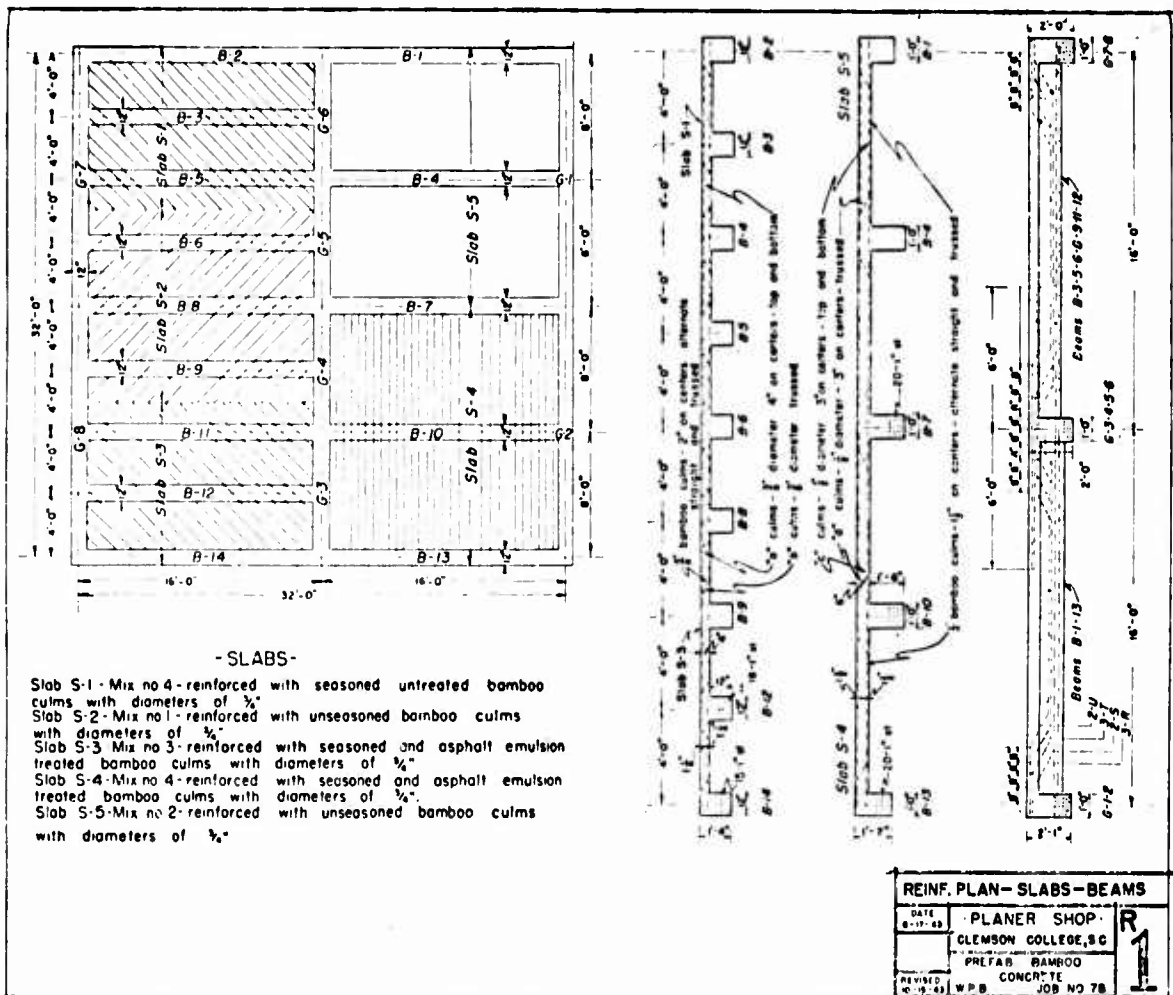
B-2
B-1
B-3
G-6
Slab S-1
G-7
B-3
B-4
G-1
Slab S-5
B-6
G-5
Slab S-2
B-8
B-7
B-9
G-4
S-4
G-8
B-11
B-10
G-2
Slab S-3
Slab
B-12
G-3
B-14
B-13
16'-0"
16'-0"
32'-0"
32'-0"
4'-0"
8'-0"
8'-0"
8'-0"
8'-0"

-SLABS-

Slab S-1 - Mix no 4 - reinforced with seasoned untreated bamboo culms with diameters of $\frac{3}{4}$"
Slab S-2 - Mix no 1 - reinforced with unseasoned bamboo culms with diameters of $\frac{3}{4}$"
Slab S-3 Mix no 3 - reinforced with seasoned and asphalt emulsion treated bamboo culms with diameters of $\frac{3}{4}$"
Slab S-4 - Mix no 4 - reinforced with seasoned and asphalt emulsion treated bamboo culms with diameters of $\frac{3}{4}$".
Slab S-5 - Mix no 2 - reinforced with unseasoned bamboo culms with diameters of $\frac{3}{4}$"

Slab S-1
Slab S-5
Slab S-3
Slab S-4
bamboo culms - 2" on centers alternate straight and trussed
culms - diameter 4" on centers - top and bottom
culms - diameter - trussed
culms - diameter 5" on centers - top and bottom
culms - diameter - 5" on centers - trussed
bamboo culms - 1" on centers - alternate straight and trussed
B-1
B-3
B-5
B-6
B-8
B-9
B-11
B-12
B-14
B-4
B-7
B-10
B-13
2'-0"
Beams B-3-5-6-8-9-11-12
G-5-6-7-8
G-3-4-5-6
Beams B-1-13
G-1-2
16'-0"
16'-0"
8'-0"
8'-0"
2'-0"

REINF. PLAN- SLABS-BEAMS
DATE
PLANER SHOP
CLEMSON COLLEGE, S.C.
PREFAB BAMBOO CONCRETE
REVISED
W.P.B.
JOB NO 78
R 1